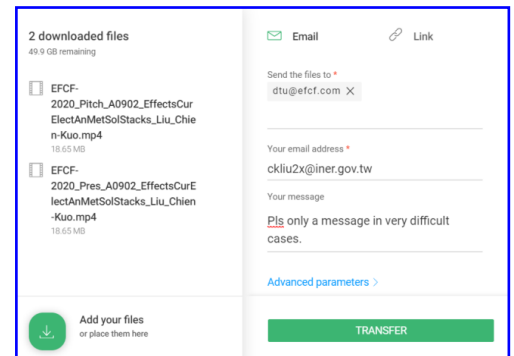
2 downloaded files
49.9 GB remaining

EFCF-2020_Pitch_A0902_EffectsCurElectAnMetSolStacks_Liu_Chien-Kuo.mp4
18.65 MB

EFCF-2020_Pres_A0902_EffectsCurElectAnMetSolStacks_Liu_Chien-Kuo.mp4
18.65 MB

Add your files
or place them here

Email

Link

Send the files to *
dtu@efcf.com ×

Your email address *
ckliu2x@iner.gov.tw

Your message
Pls only a message in very difficult cases.

Advanced parameters >

TRANSFER